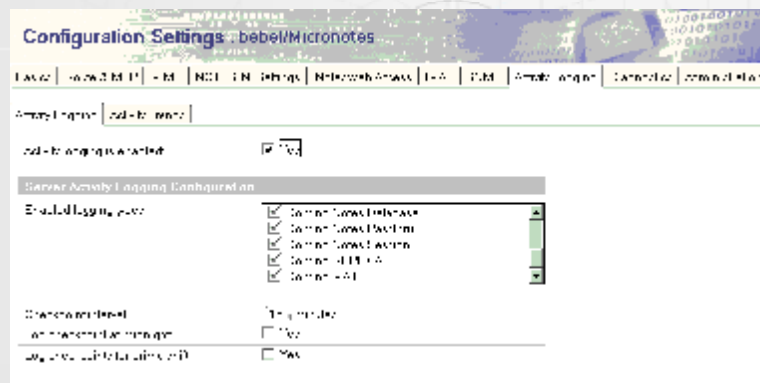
Configuration Settings : bebel/Micronotes

Basics | Router/SMTP | MIME | NOTES.INI Settings | Network Access | DIIOP | CSNM | Activity Logging | Connectivity | Administration

Activity Logging | Activity Analysis |

Activity logging is enabled: Yes

Server Activity Logging Configuration

Enabled logging types: Domino.Notes.Database
Domino.Notes.Passthru
Domino.Notes.Session
Domino.HTTP.Session
Domino.IMAP

Checkpoint interval: 15 minutes
Log checkpoint at midnight: Yes
Log checkpoint at start: Yes